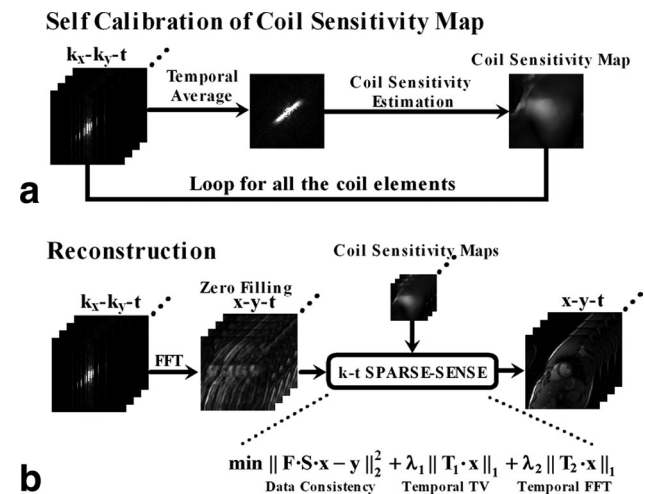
Self Calibration of Coil Sensitivity Map

$k_x$-$k_y$-t

Temporal Average

Coil Sensitivity Estimation

Coil Sensitivity Map

Loop for all the coil elements

a

Reconstruction

Coil Sensitivity Maps

$k_x$-$k_y$-t

Zero Filling

x-y-t

FFT

k-t SPARSE-SENSE

x-y-t

$\min \| F \cdot S \cdot x - y \|_2^2 + \lambda_1 \| T_1 \cdot x \|_1 + \lambda_2 \| T_2 \cdot x \|_1$

Data Consistency

Temporal TV

Temporal FFT

b